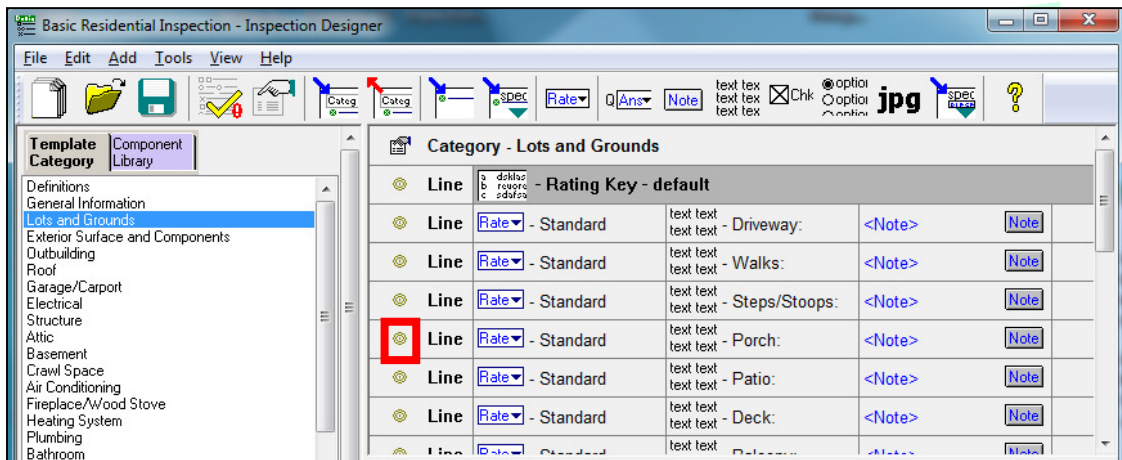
Basic Residential Inspection - Inspection Designer

File Edit Add Tools View Help

Categ Categ spec Rate Q Ans Note text tex text tex text tex Chk option option option jpg spec ?

Template Category | Component Library

Definitions
General Information
Lots and Grounds
Exterior Surface and Components
Outbuilding
Roof
Garage/Carport
Electrical
Structure
Attic
Basement
Crawl Space
Air Conditioning
Fireplace/Wood Stove
Heating System
Plumbing
Bathroom

Category - Lots and Grounds

Line a dsklas b reuore c sdafsa - Rating Key - default

| | | | | |
|---|---|---|---|---|
| Line | Rate - Standard | text text text text - Driveway: | <Note> | Note |
| Line | Rate - Standard | text text text text - Walks: | <Note> | Note |
| Line | Rate - Standard | text text text text - Steps/Stoops: | <Note> | Note |
| Line | Rate - Standard | text text text text - Porch: | <Note> | Note |
| Line | Rate - Standard | text text text text - Patio: | <Note> | Note |
| Line | Rate - Standard | text text text text - Deck: | <Note> | Note |
| Line | Rate - Standard | text text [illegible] | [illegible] | Note |